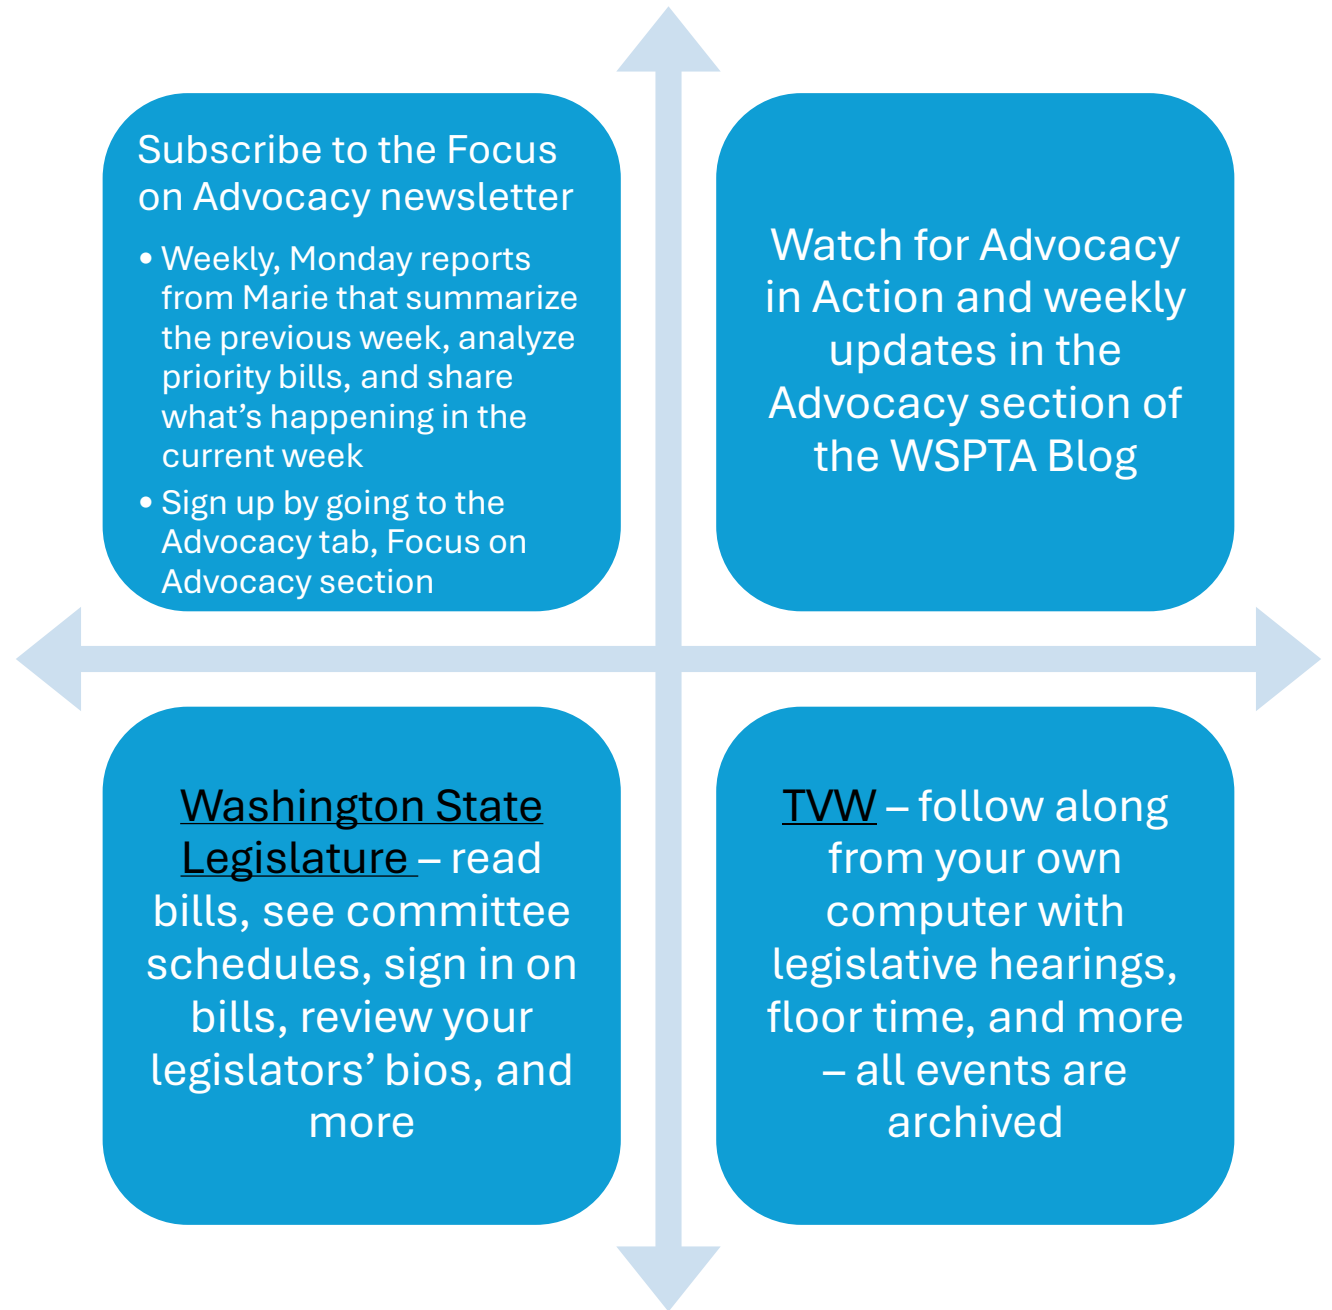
Subscribe to the Focus on Advocacy newsletter

- Weekly, Monday reports from Marie that summarize the previous week, analyze priority bills, and share what's happening in the current week
- Sign up by going to the Advocacy tab, Focus on Advocacy section

Watch for Advocacy in Action and weekly updates in the Advocacy section of the WSPTA Blog

Washington State Legislature – read bills, see committee schedules, sign in on bills, review your legislators' bios, and more

TVW – follow along from your own computer with legislative hearings, floor time, and more – all events are archived